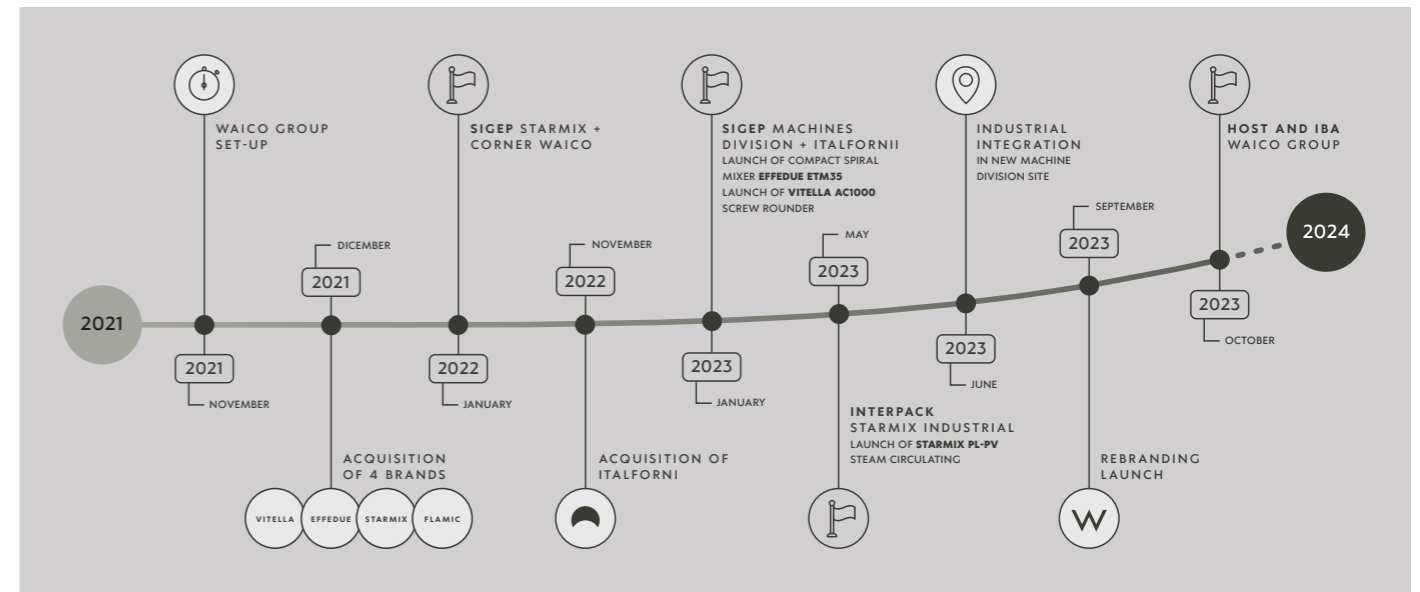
2021

WAICO GROUP SET-UP

2021
NOVEMBER

DICEMBER
2021

ACQUISITION OF 4 BRANDS

VITELLA EFFEDUE STARMIX FLAMIC

SIGEP STARMIX + CORNER WAICO

2022
JANUARY

NOVEMBER
2022

ACQUISITION OF ITALFORNI

SIGEP MACHINES DIVISION + ITALFORNII
LAUNCH OF COMPACT SPIRAL MIXER EFFEDUE ETM35
LAUNCH OF VITELLA AC1000 SCREW ROUNDER

2023
JANUARY

MAY
2023

INTERPACK
STARMIX INDUSTRIAL
LAUNCH OF STARMIX PL-PV STEAM CIRCULATING

INDUSTRIAL INTEGRATION
IN NEW MACHINE DIVISION SITE

2023
JUNE

SEPTEMBER
2023

REBRANDING LAUNCH

W

HOST AND IBA
WAICO GROUP

2023
OCTOBER

2024